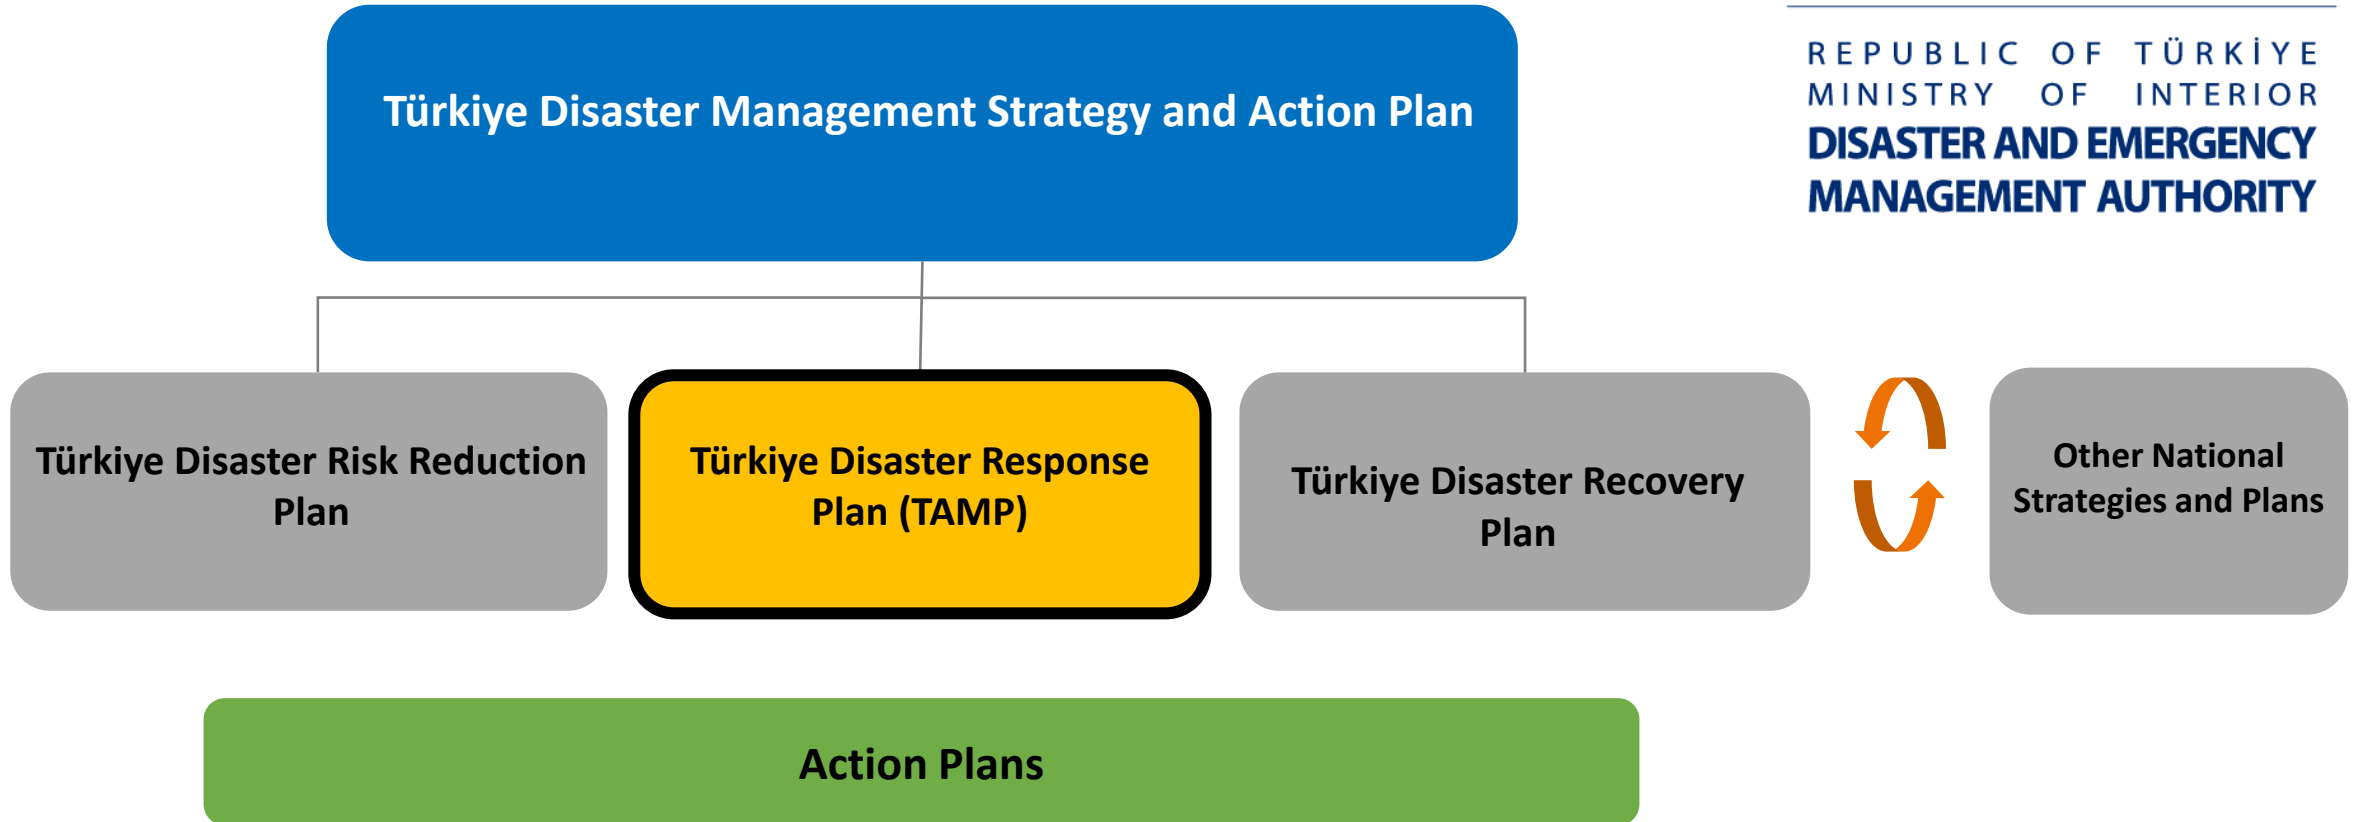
Türkiye Disaster Management Strategy and Action Plan

REPUBLIC OF TÜRKİYE
MINISTRY OF INTERIOR
DISASTER AND EMERGENCY
MANAGEMENT AUTHORITY

Türkiye Disaster Risk Reduction Plan

Türkiye Disaster Response Plan (TAMP)

Türkiye Disaster Recovery Plan

Other National Strategies and Plans

Action Plans